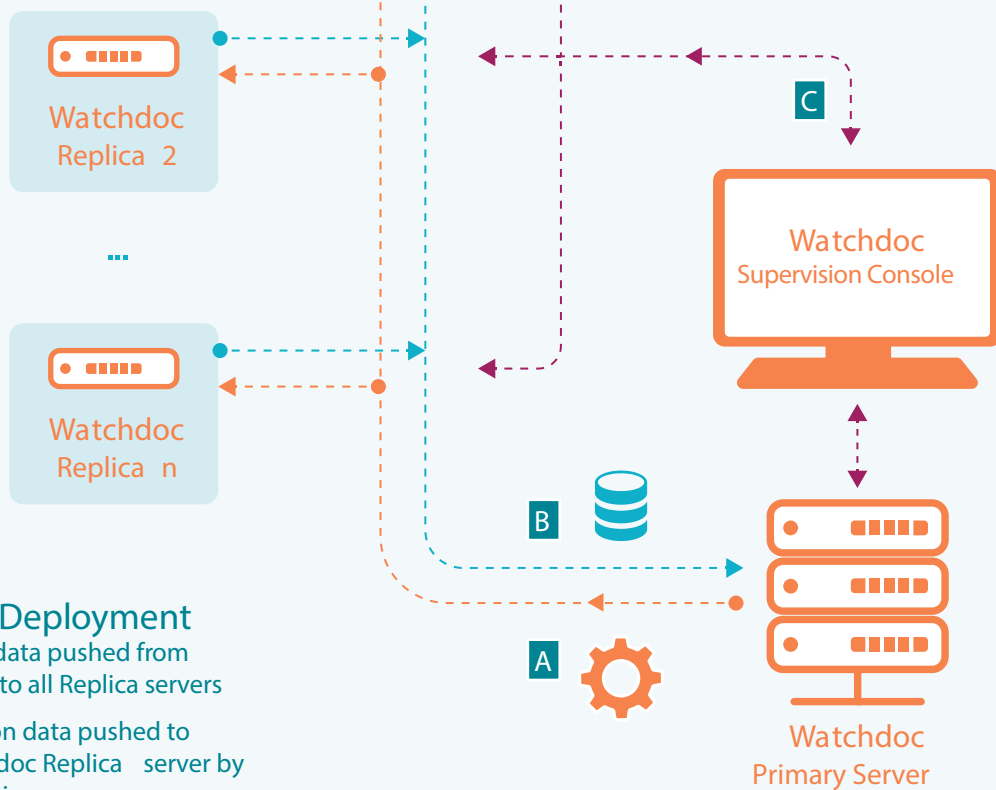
Watchdoc Replica 2

...

Watchdoc Replica n

C

Watchdoc Supervision Console

B

A

Watchdoc Primary Server

Deployment
data pushed from
to all Replica servers

on data pushed to
doc Replica server by